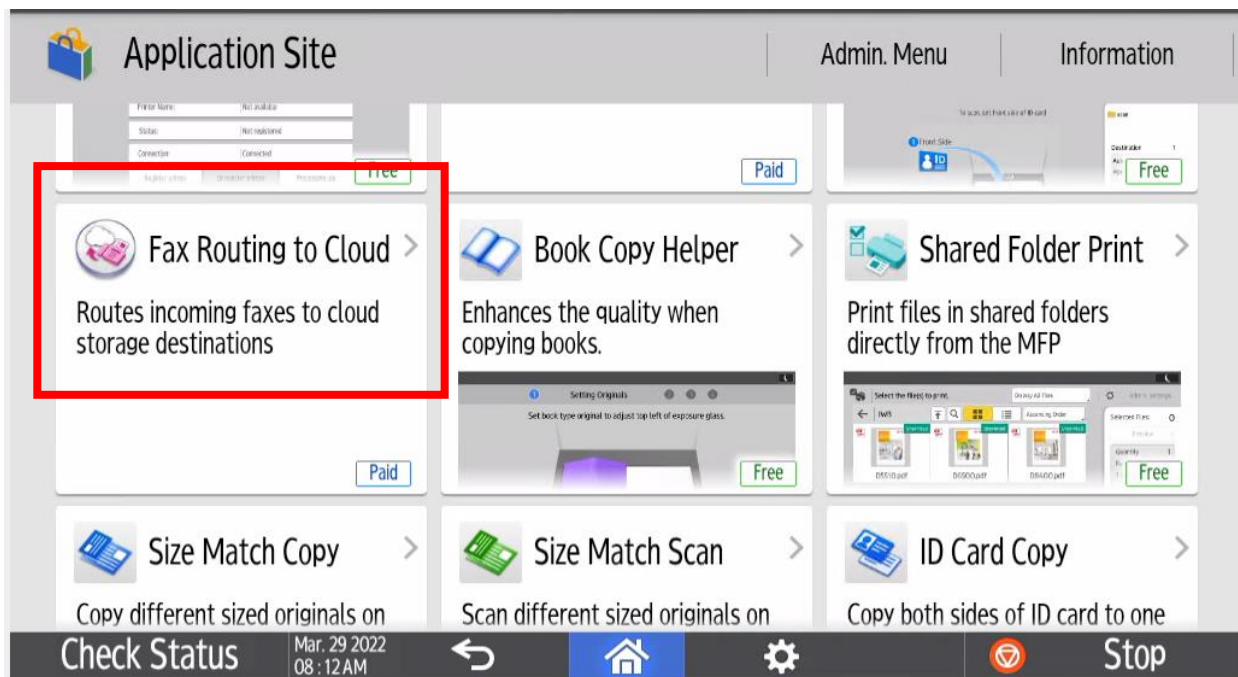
Application Site

Admin. Menu

Information

Printer Name: Not available

Status: Not registered

Connection: Connected

Free

Paid

Front Side

ID

Free

Fax Routing to Cloud

Routes incoming faxes to cloud storage destinations

Paid

Book Copy Helper

Enhances the quality when copying books.

Setting Originals

Set book type original to adjust top left of exposure glass.

Free

Shared Folder Print

Print files in shared folders directly from the MFP

Select the file(s) to print.

Free

Size Match Copy

Copy different sized originals on

Size Match Scan

Scan different sized originals on

ID Card Copy

Copy both sides of ID card to one

Check Status

Mar. 29 2022
08 : 12 AM

Stop